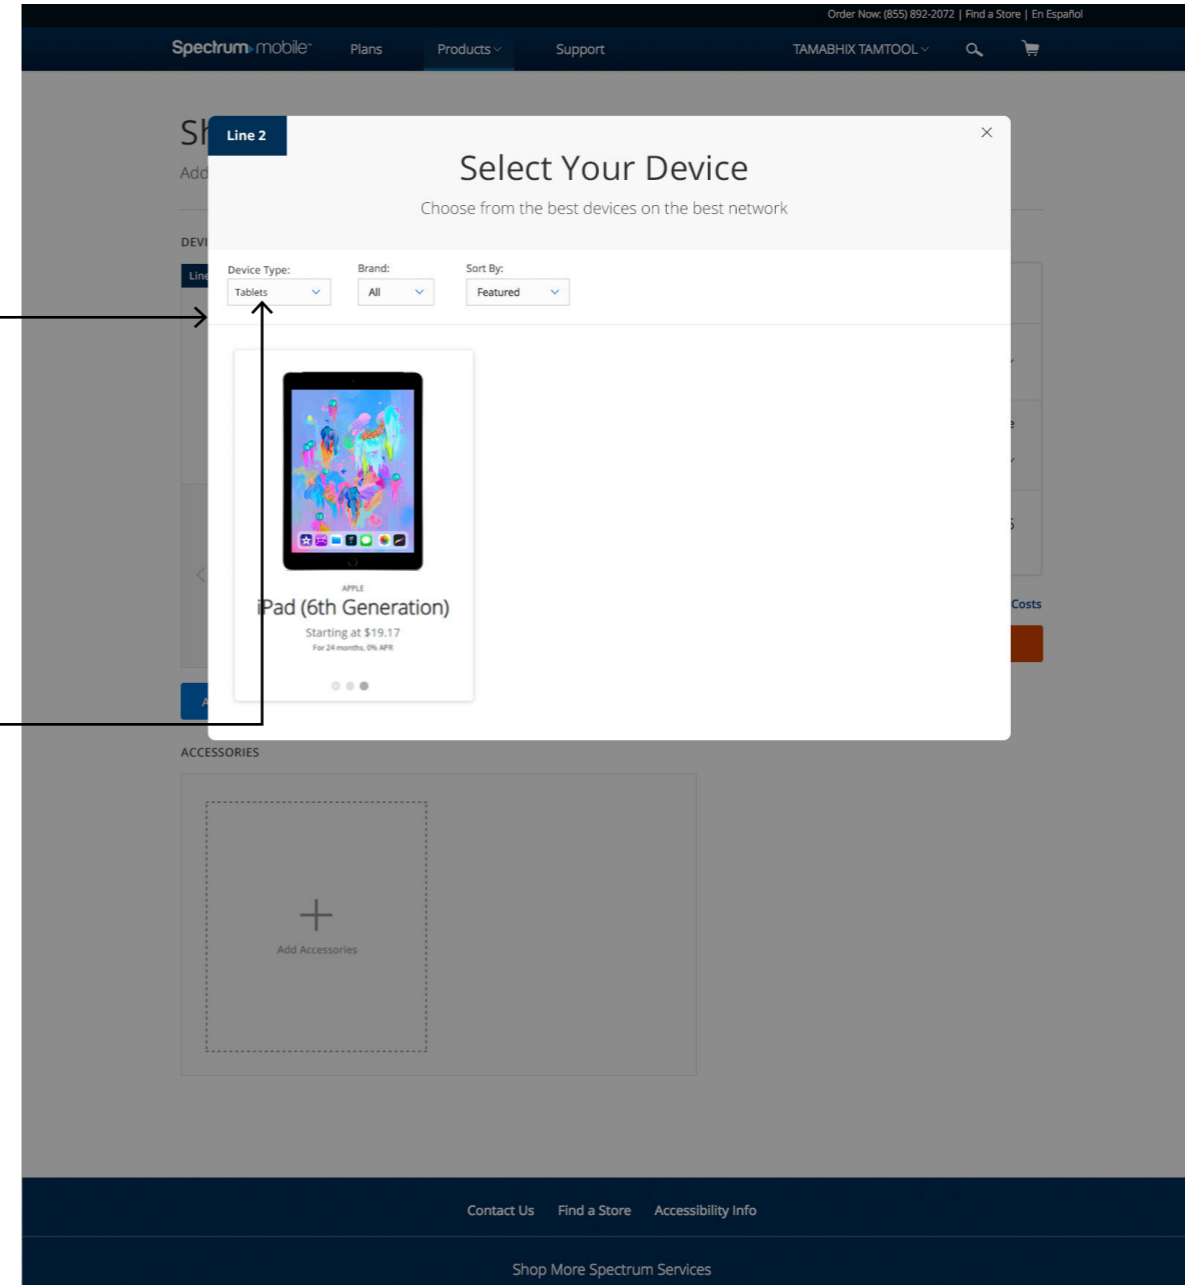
Order Now: (855) 892-2072 | Find a Store | En Español

Spectrum mobile Plans Products Support TAMABHIX TAMTOOL

Sh
Add

DEVI
Line

Line 2

Select Your Device

Choose from the best devices on the best network

Device Type: Tablets

Brand: All

Sort By: Featured

APPLE

iPad (6th Generation)

Starting at $19.17

For 24 months, 0% APR

Costs

ACCESSORIES

Add Accessories

Contact Us Find a Store Accessibility Info

Shop More Spectrum Services